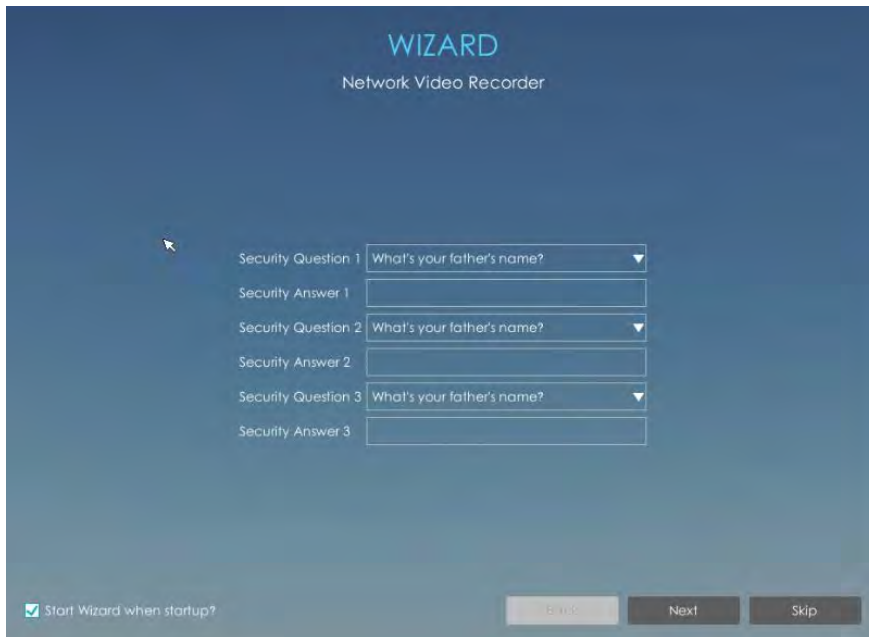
WIZARD

Network Video Recorder

Security Question 1 What's your father's name?

Security Answer 1

Security Question 2 What's your father's name?

Security Answer 2

Security Question 3 What's your father's name?

Security Answer 3

Start Wizard when startup?

Back

Next

Skip